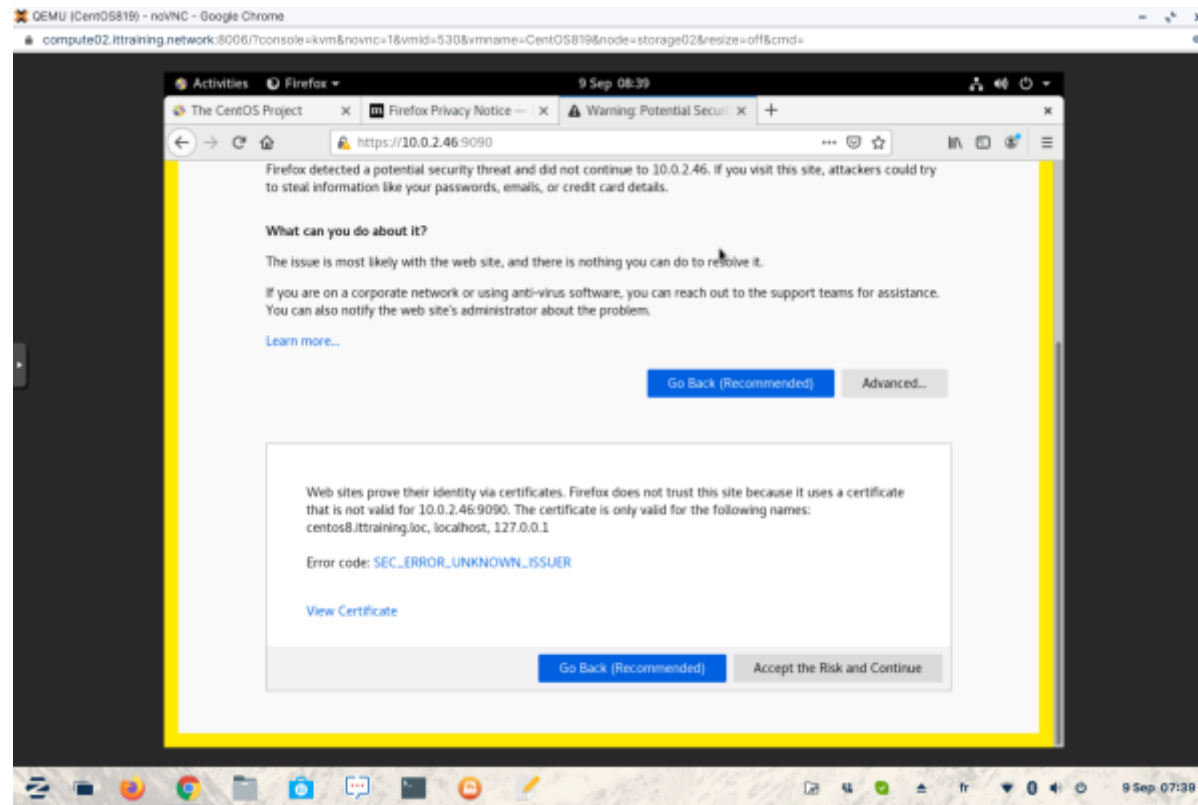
QEMU (CentOS819) - noVNC - Google Chrome

compute02.ittraining.network:8006/?console=kvm&novnc=1&vmid=530&vmname=CentOS819&node=storage02&resize=off&cmd=

Activities Firefox 9 Sep 08:39

The CentOS Project × Firefox Privacy Notice — × Warning: Potential Securi × +

https://10.0.2.46:9090

Firefox detected a potential security threat and did not continue to 10.0.2.46. If you visit this site, attackers could try to steal information like your passwords, emails, or credit card details.

What can you do about it?

The issue is most likely with the web site, and there is nothing you can do to resolve it.

If you are on a corporate network or using anti-virus software, you can reach out to the support teams for assistance. You can also notify the web site's administrator about the problem.

Learn more...

Go Back (Recommended) Advanced...

Web sites prove their identity via certificates. Firefox does not trust this site because it uses a certificate that is not valid for 10.0.2.46:9090. The certificate is only valid for the following names: centos8.ittraining.loc, localhost, 127.0.0.1

Error code: SEC_ERROR_UNKNOWN_ISSUER

View Certificate

Go Back (Recommended) Accept the Risk and Continue

fr 9 Sep 07:39